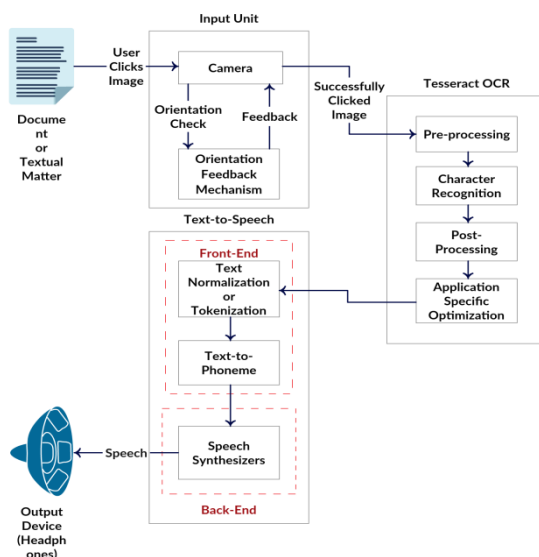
Input Unit

Document or Textual Matter

User Clicks Image

Camera

Orientation Check

Feedback

Orientation Feedback Mechanism

Successfully Clicked Image

Tesseract OCR

Pre-processing

Character Recognition

Post-Processing

Application Specific Optimization

Text-to-Speech

Front-End

Text Normalization or Tokenization

Text-to-Phoneme

Speech Synthesizers

Back-End

Speech

Output Device (Headphones)